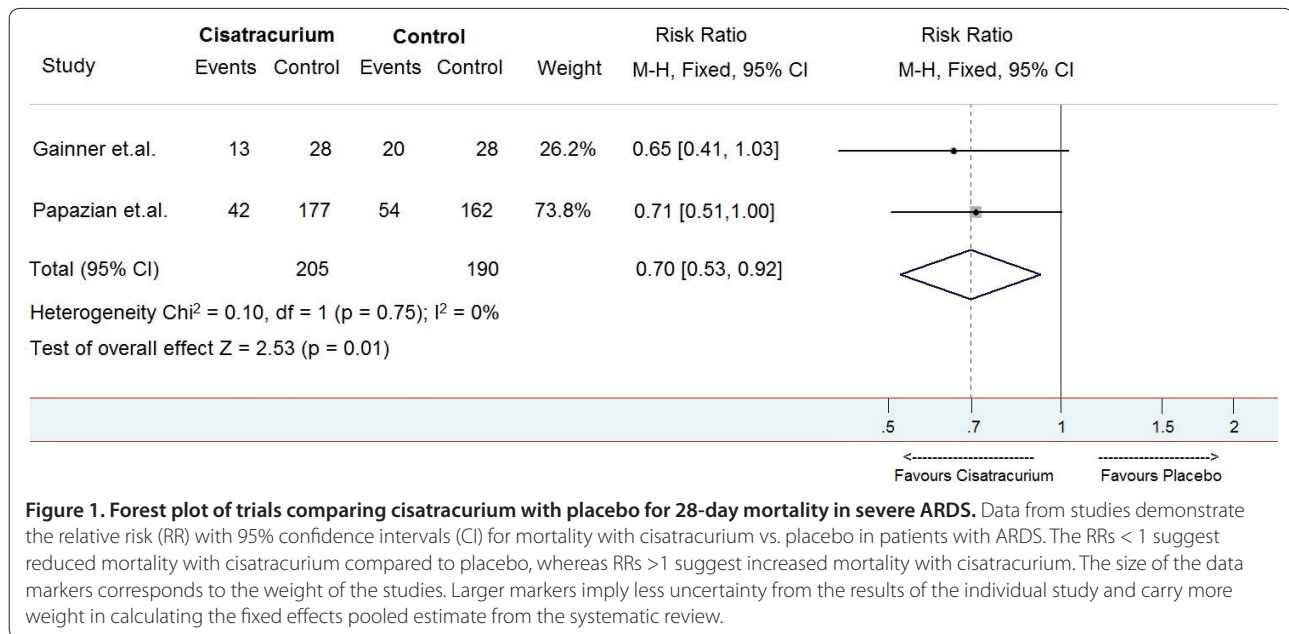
| Study | Cisatracurium Events | Cisatracurium Control | Control Events | Control Control | Weight | Risk Ratio M-H, Fixed, 95% CI |
|---|---|---|---|---|---|---|
| Gainner et.al. | 13 | 28 | 20 | 28 | 26.2% | 0.65 [0.41, 1.03] |
| Papazian et.al. | 42 | 177 | 54 | 162 | 73.8% | 0.71 [0.51,1.00] |
| Total (95% CI) | | 205 | | 190 | | 0.70 [0.53, 0.92] |

Risk Ratio
M-H, Fixed, 95% CI

Heterogeneity Chi$^2$ = 0.10, df = 1 (p = 0.75); I$^2$ = 0%
Test of overall effect Z = 2.53 (p = 0.01)

.5 .7 1 1.5 2

<------------------------ Favours Cisatracurium
------------------------> Favours Placebo

**Figure 1. Forest plot of trials comparing cisatracurium with placebo for 28-day mortality in severe ARDS.** Data from studies demonstrate the relative risk (RR) with 95% confidence intervals (CI) for mortality with cisatracurium vs. placebo in patients with ARDS. The RRs < 1 suggest reduced mortality with cisatracurium compared to placebo, whereas RRs >1 suggest increased mortality with cisatracurium. The size of the data markers corresponds to the weight of the studies. Larger markers imply less uncertainty from the results of the individual study and carry more weight in calculating the fixed effects pooled estimate from the systematic review.